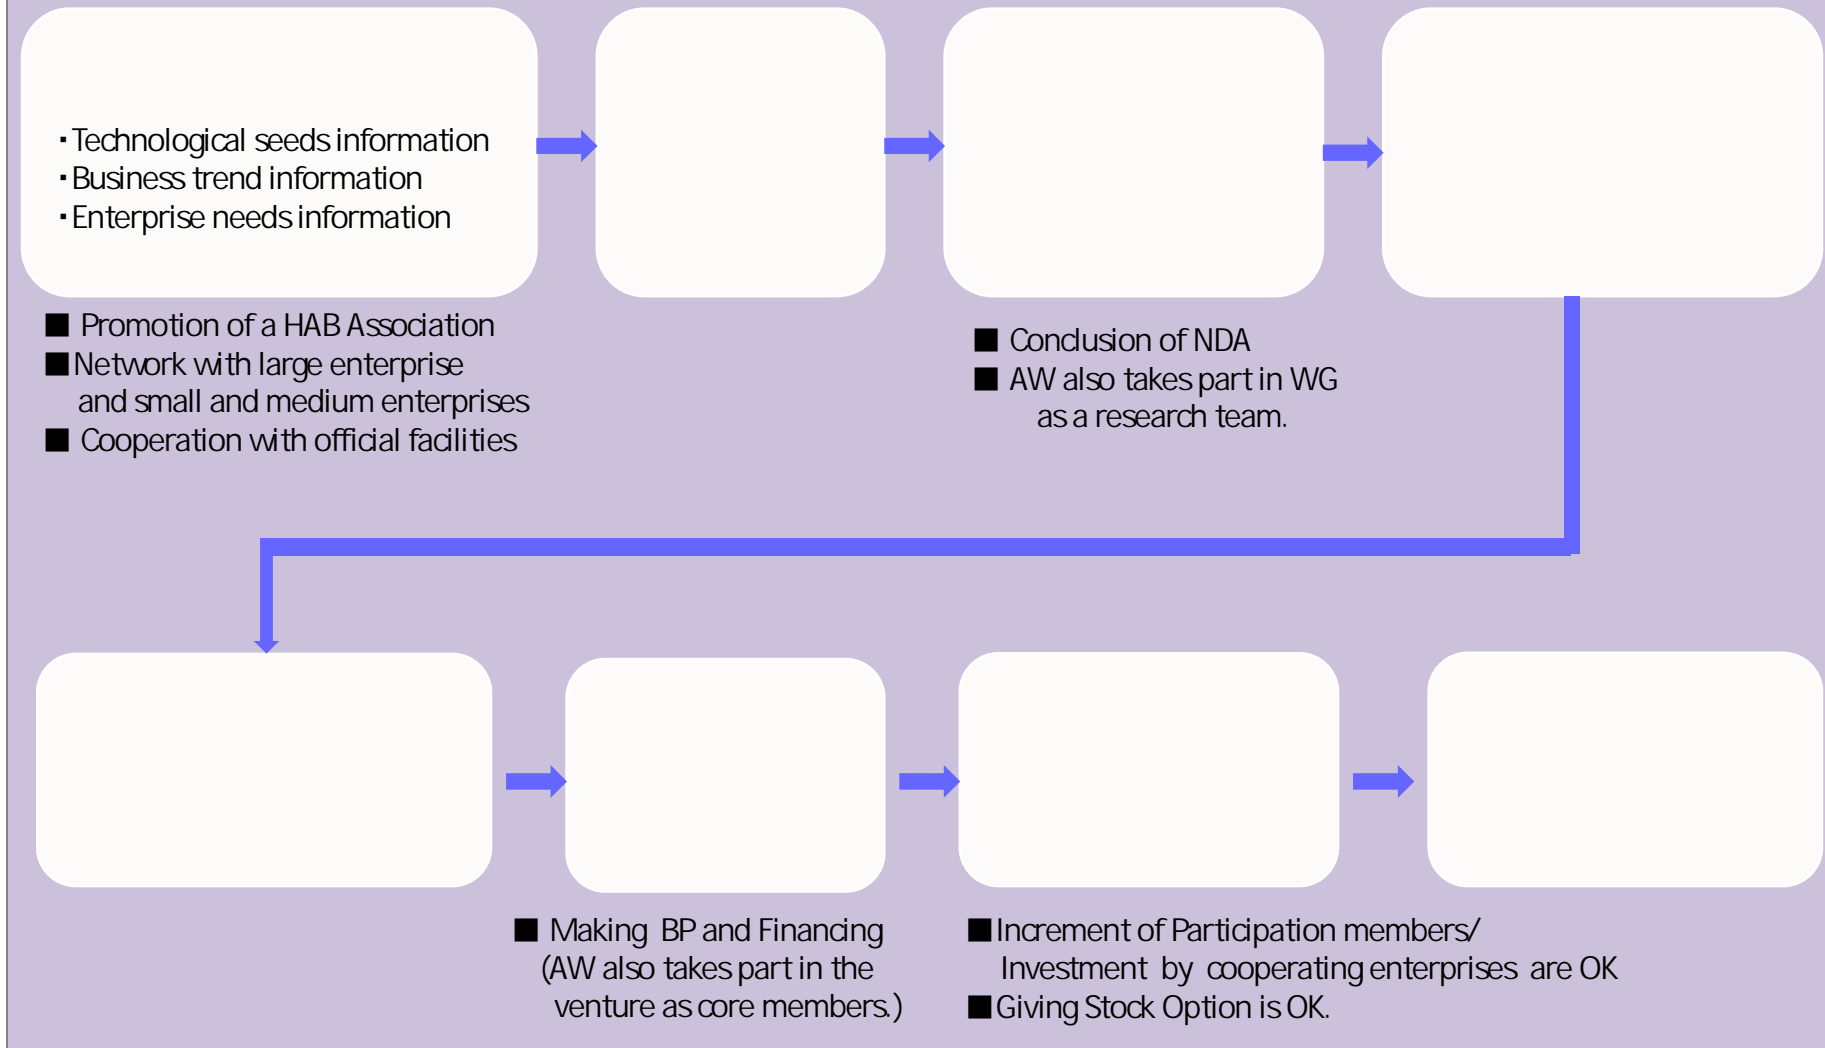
・Technological seeds information
・Business trend information
・Enterprise needs information

■ Promotion of a HAB Association
■Network with large enterprise and small and medium enterprises
■ Cooperation with official facilities

■ Conclusion of NDA
■ AW also takes part in WG as a research team.

■ Making BP and Financing (AW also takes part in the venture as core members.)

■Increment of Participation members/ Investment by cooperating enterprises are OK
■Giving Stock Option is OK.